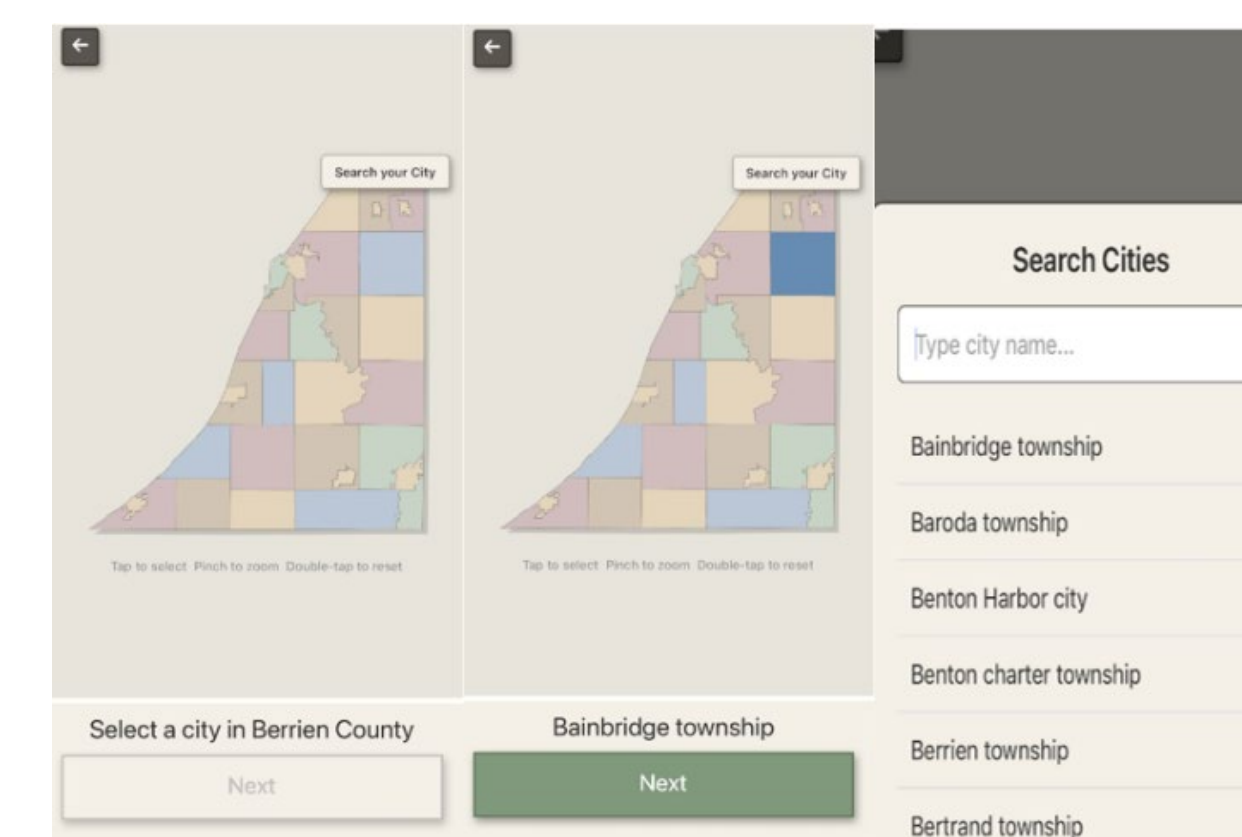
←

Search your City

Tap to select Pinch to zoom Double-tap to reset

Select a city in Berrien County

Next

←

Search your City

Tap to select Pinch to zoom Double-tap to reset

Bainbridge township

Next

Search Cities

Type city name...

Bainbridge township

Baroda township

Benton Harbor city

Benton charter township

Berrien township

Bertrand township